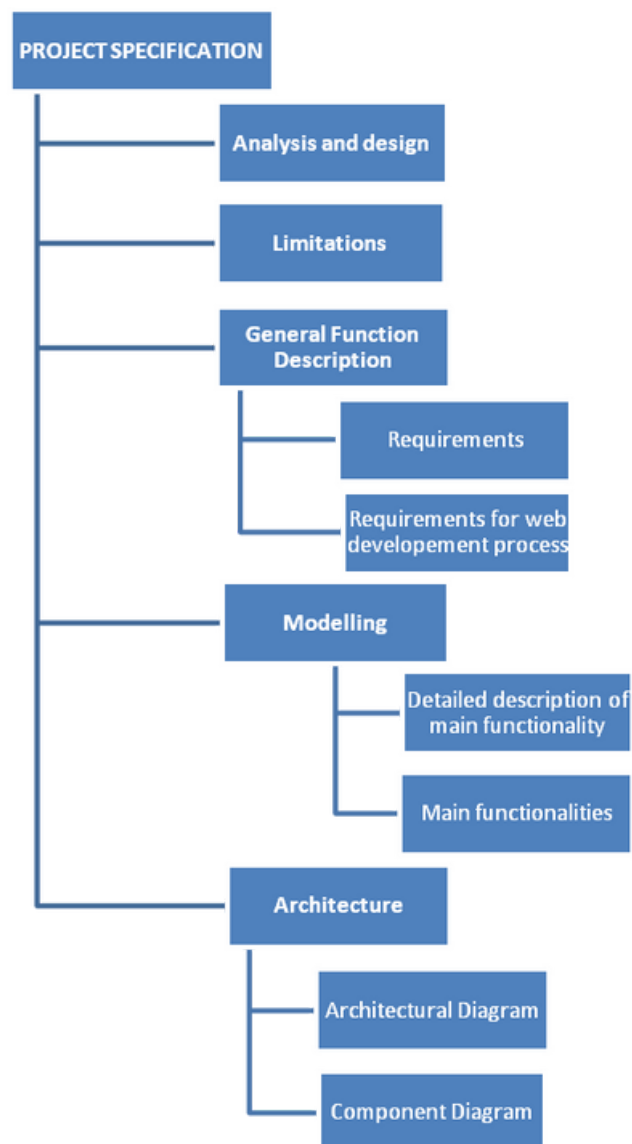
PROJECT SPECIFICATION

Analysis and design

Limitations

General Function Description

Requirements

Requirements for web developement process

Modelling

Detailed description of main functionality

Main functionalities

Architecture

Architectural Diagram

Component Diagram